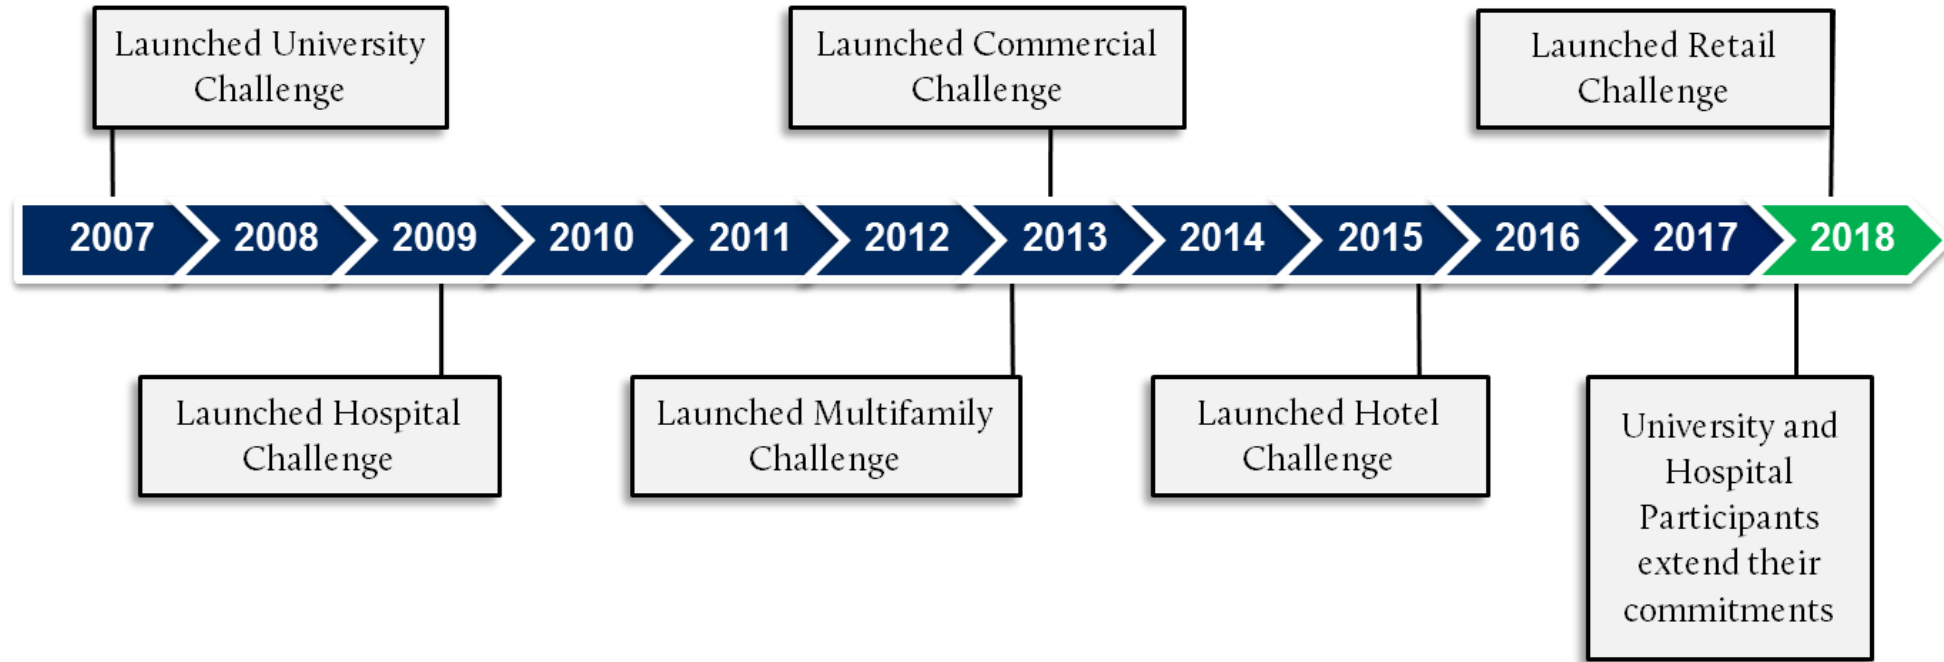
Launched University Challenge

Launched Commercial Challenge

Launched Retail Challenge

2007 2008 2009 2010 2011 2012 2013 2014 2015 2016 2017 2018

Launched Hospital Challenge

Launched Multifamily Challenge

Launched Hotel Challenge

University and Hospital Participants extend their commitments